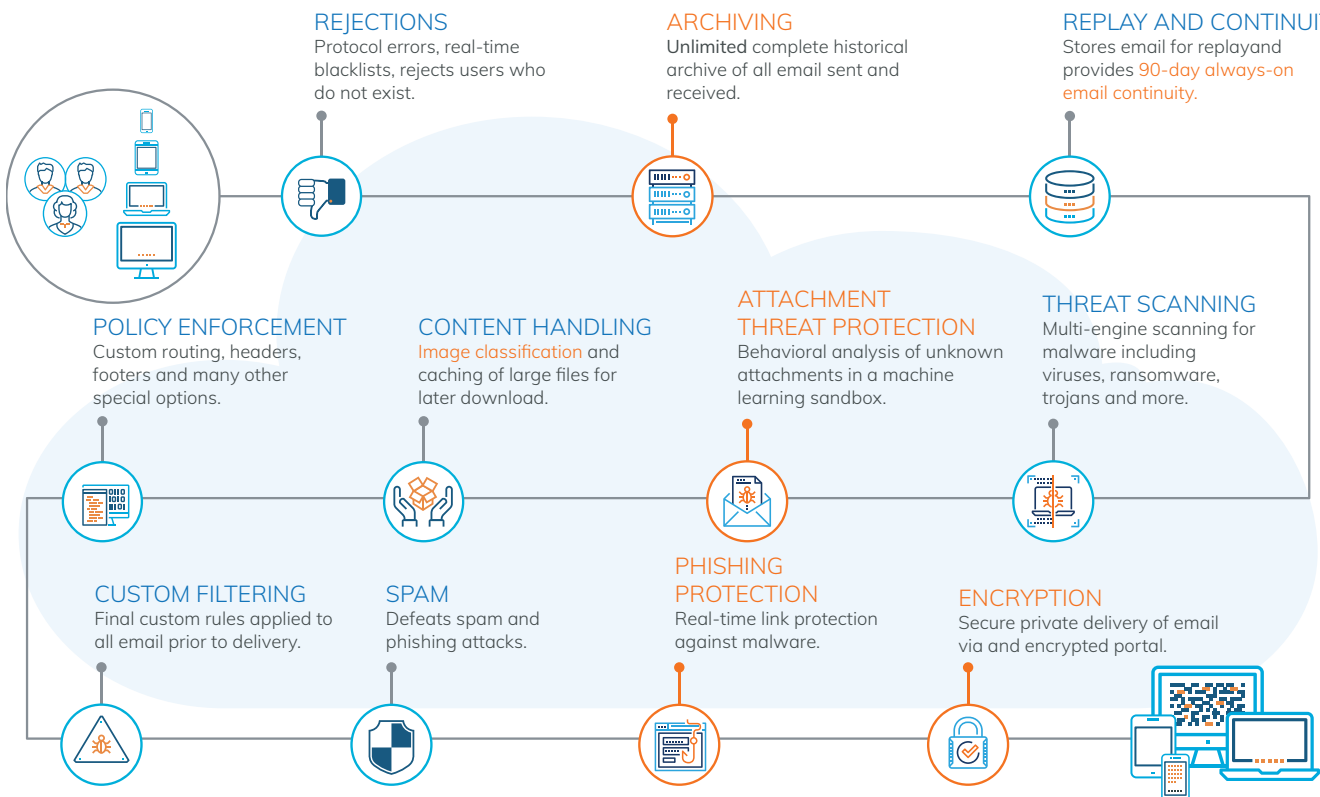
REJECTIONS
Protocol errors, real-time blacklists, rejects users who do not exist.

ARCHIVING
Unlimited complete historical archive of all email sent and received.

REPLAY AND CONTINUI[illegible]
Stores email for replayand provides 90-day always-on email continuity.

POLICY ENFORCEMENT
Custom routing, headers, footers and many other special options.

CONTENT HANDLING
Image classification and caching of large files for later download.

ATTACHMENT THREAT PROTECTION
Behavioral analysis of unknown attachments in a machine learning sandbox.

THREAT SCANNING
Multi-engine scanning for malware including viruses, ransomware, trojans and more.

CUSTOM FILTERING
Final custom rules applied to all email prior to delivery.

SPAM
Defeats spam and phishing attacks.

PHISHING PROTECTION
Real-time link protection against malware.

ENCRYPTION
Secure private delivery of email via and encrypted portal.